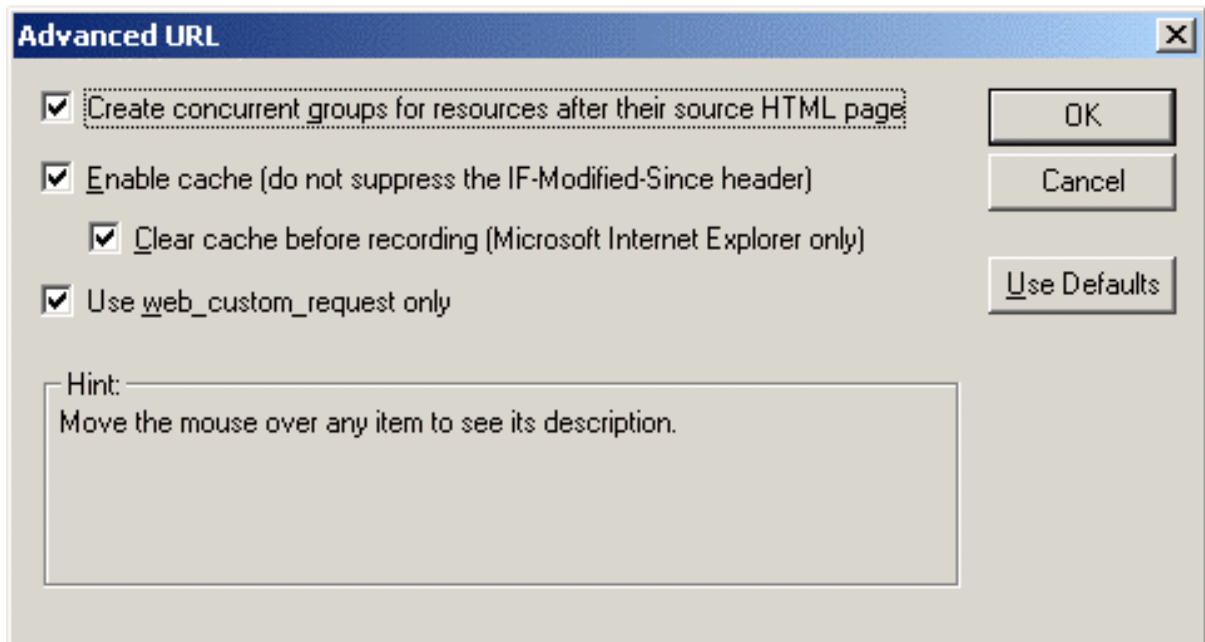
Advanced URL

☑ Create concurrent groups for resources after their source HTML page

☑ Enable cache (do not suppress the IF-Modified-Since header)

☑ Clear cache before recording (Microsoft Internet Explorer only)

☑ Use web_custom_request only

Hint:
Move the mouse over any item to see its description.

OK

Cancel

Use Defaults